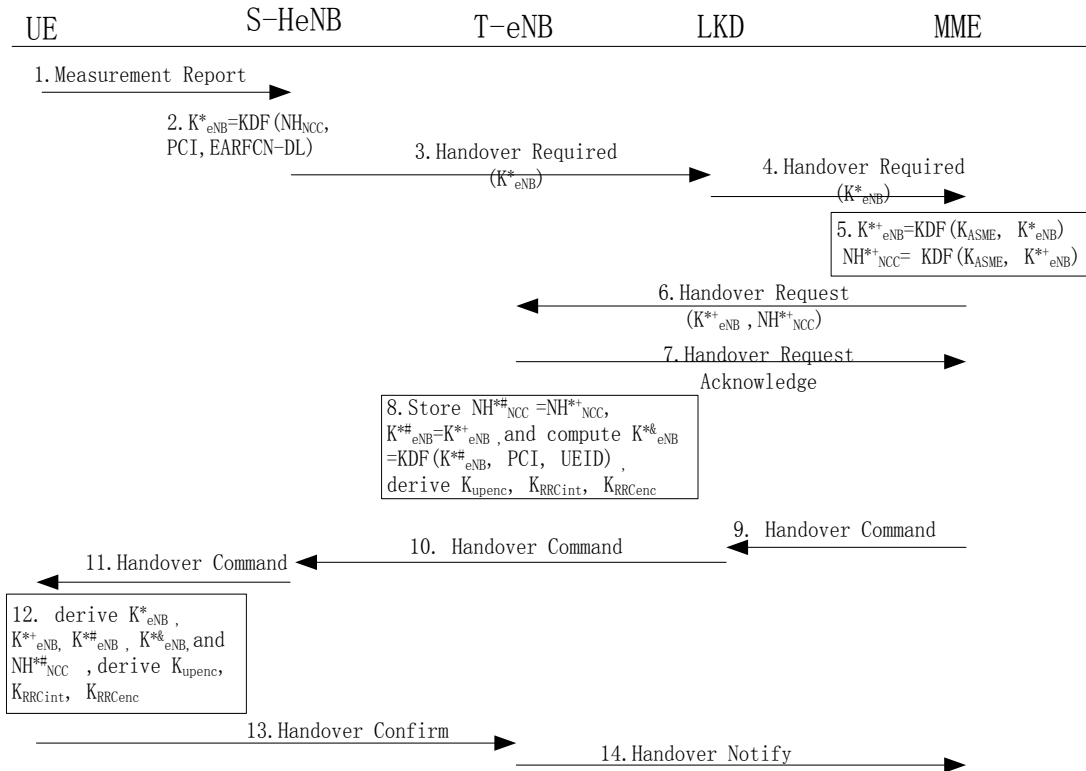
UE S-HeNB T-eNB LKD MME

1. Measurement Report

2. $K^*_{eNB}$=KDF($NH_{NCC}$, PCI, EARFCN-DL)

3. Handover Required ($K^*_{eNB}$)

4. Handover Required ($K^*_{eNB}$)

5. $K^{*+}_{eNB}$=KDF($K_{ASME}$, $K^*_{eNB}$)
$NH^{*+}_{NCC}$= KDF($K_{ASME}$, $K^{*+}_{eNB}$)

6. Handover Request ($K^{*+}_{eNB}$ , $NH^{*+}_{NCC}$)

7. Handover Request Acknowledge

8. Store $NH^{*\#}_{NCC}$ =$NH^{*+}_{NCC}$, $K^{*\#}_{eNB}$=$K^{*+}_{eNB}$ , and compute $K^{*\&}_{eNB}$ =KDF($K^{*\#}_{eNB}$, PCI, UEID) , derive $K_{upenc}$, $K_{RRCint}$, $K_{RRCenc}$

9. Handover Command

10. Handover Command

11. Handover Command

12. derive $K^*_{eNB}$ , $K^{*+}_{eNB}$, $K^{*\#}_{eNB}$ , $K^{*\&}_{eNB}$, and $NH^{*\#}_{NCC}$ , derive $K_{upenc}$, $K_{RRCint}$, $K_{RRCenc}$

13. Handover Confirm

14. Handover Notify